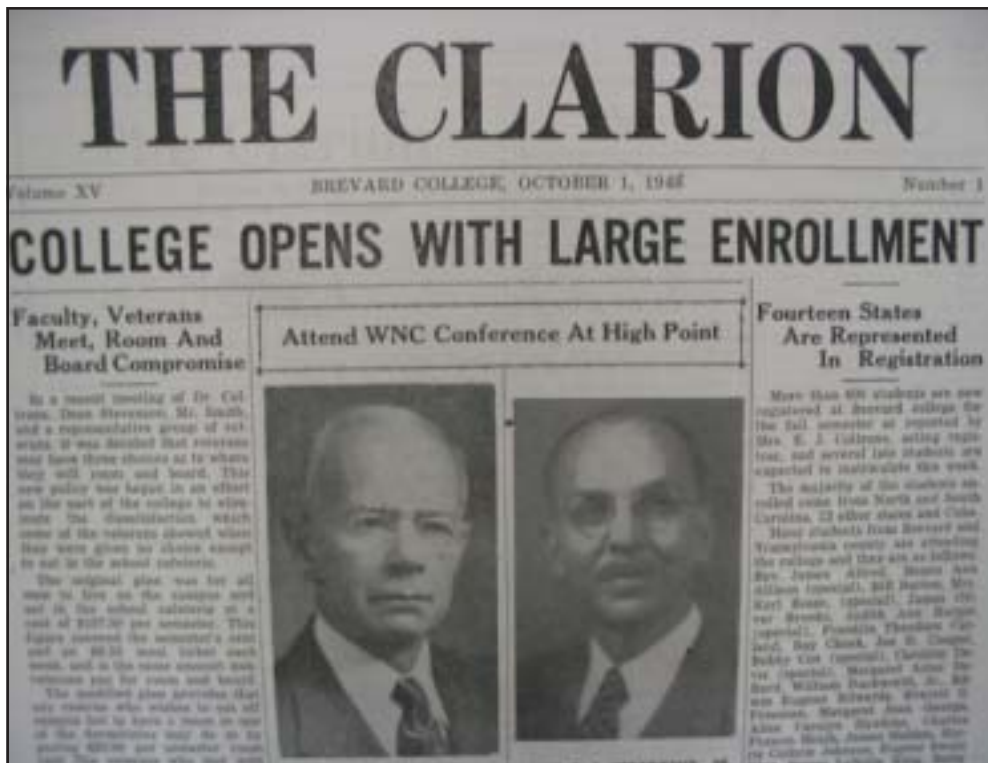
THE CLARION

Volume XV BREVARD COLLEGE, OCTOBER 1, 1946 Number 1

COLLEGE OPENS WITH LARGE ENROLLMENT

Faculty, Veterans Meet, Room And Board Compromise

In a recent meeting of Dr. Coltrane, Dean Stevenson, Mr. Smith, and a representative group of veterans, it was decided that veterans may have three choices as to where they will room and board. This new policy was begun in an effort on the part of the college to eliminate the dissatisfaction which some of the veterans showed when they were given no choice except to eat in the school cafeteria.

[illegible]

Attend WNC Conference At High Point

Fourteen States Are Represented In Registration

More than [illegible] students are now registered at Brevard college for the fall semester as reported by Mrs. E. J. Coltrane, acting registrar, and several late students are expected to matriculate this week.

The majority of the students enrolled come from North and South Carolina, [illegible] other states and Cuba.

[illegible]